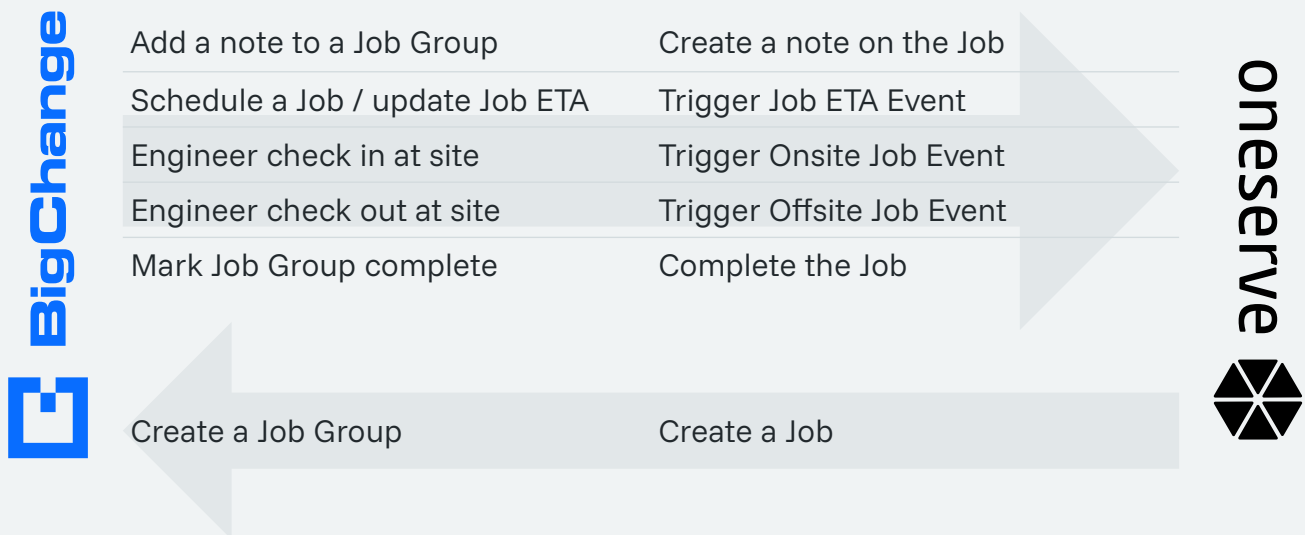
BigChange

| | |
|---|---|
| Add a note to a Job Group | Create a note on the Job |
| Schedule a Job / update Job ETA | Trigger Job ETA Event |
| Engineer check in at site | Trigger Onsite Job Event |
| Engineer check out at site | Trigger Offsite Job Event |
| Mark Job Group complete | Complete the Job |

oneserve

Create a Job Group Create a Job